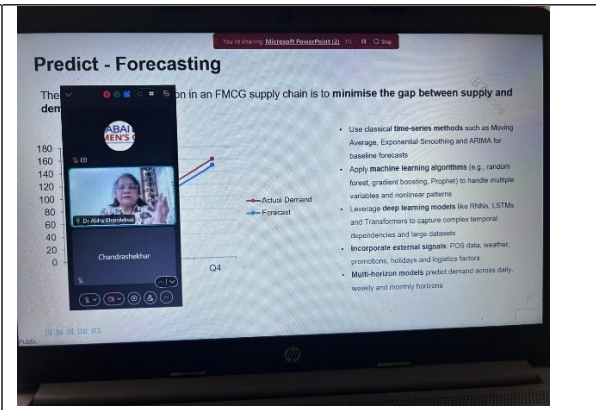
You're sharing Microsoft PowerPoint (2) Stop

Predict - Forecasting

The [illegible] on in an FMCG supply chain is to minimise the gap between supply and dem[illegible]

ABAI
MEN'S

Dr. Abha Khandelwal

Chandrashekhar

180
160
140
120
100
80
60
40
20
0

Q4

Actual Demand
Forecast

• Use classical time-series methods such as Moving Average, Exponential Smoothing and ARIMA for baseline forecasts
• Apply machine learning algorithms (e.g., random forest, gradient boosting, Prophet) to handle multiple variables and nonlinear patterns
• Leverage deep learning models like RNNs, LSTMs and Transformers to capture complex temporal dependencies and large datasets
• Incorporate external signals: POS data, weather, promotions, holidays and logistics factors
• Multi-horizon models predict demand across daily, weekly and monthly horizons

Public

hp